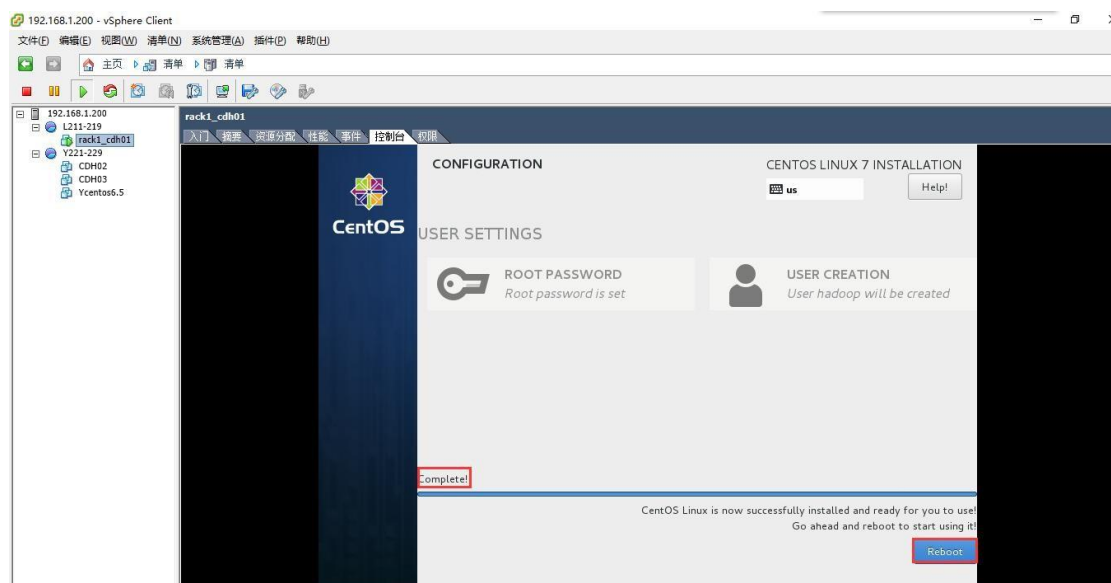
192.168.1.200 - vSphere Client

文件(F) 编辑(E) 视图(W) 清单(N) 系统管理(A) 插件(P) 帮助(H)

主页 清单 清单

192.168.1.200
L211-219
rack1_cdh01
Y221-229
CDH02
CDH03
Ycentos6.5

rack1_cdh01

入门 摘要 资源分配 性能 事件 控制台 权限

CentOS

CONFIGURATION

CENTOS LINUX 7 INSTALLATION

us

Help!

USER SETTINGS

ROOT PASSWORD
Root password is set

USER CREATION
User hadoop will be created

Complete!

CentOS Linux is now successfully installed and ready for you to use!
Go ahead and reboot to start using it!

Reboot